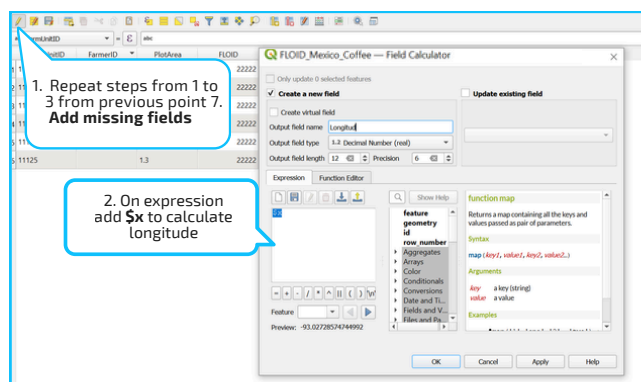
armUnitID

FarmerID

PlotArea

FLOID

22222

22222

22222

22222

22222

11125

1.3

22222

1. Repeat steps from 1 to 3 from previous point 7. **Add missing fields**

2. On expression add **$x** to calculate longitude

FLOID_Mexico_Coffee — Field Calculator

Only update 0 selected features

Create a new field

Update existing field

Create virtual field

Output field name Longitud

Output field type 1.2 Decimal Number (real)

Output field length 12 Precision 6

Expression Function Editor

Show Help

$x

feature
geometry
id
row_number
Aggregates
Arrays
Color
Conditionals
Conversions
Date and Ti...
Fields and V...
Files and Pa...

function map

Returns a map containing all the keys and values passed as pair of parameters.

Syntax

map (key1, value1, key2, value2,..)

Arguments

key a key (string)
value a value

Examples

Feature

Preview: -93.02728574744992

OK Cancel Apply Help